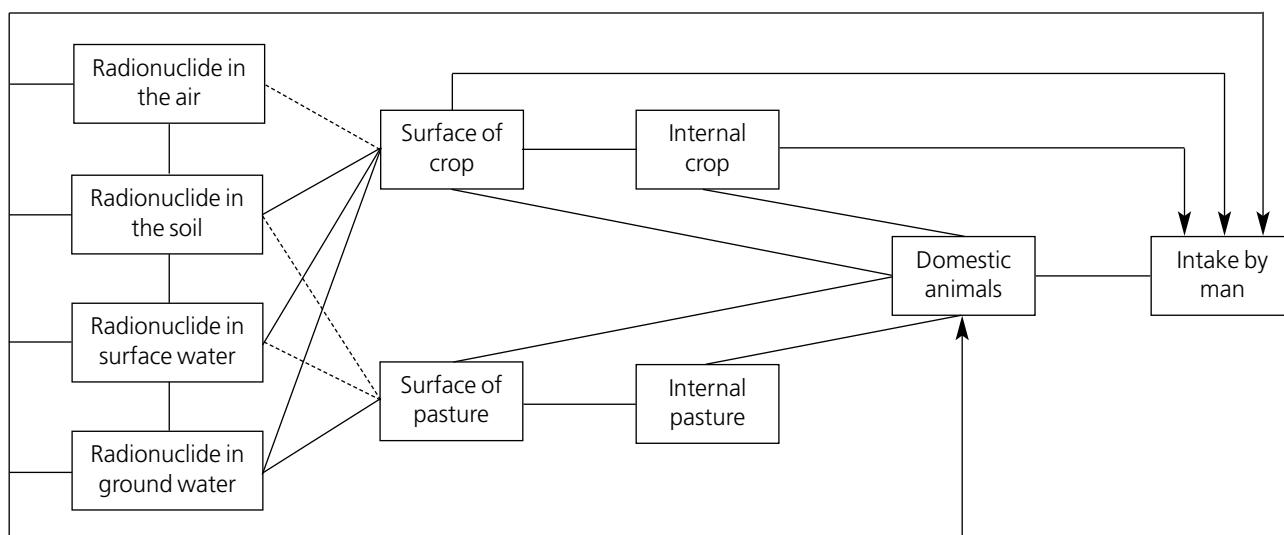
Radionuclide in the air

Radionuclide in the soil

Radionuclide in surface water

Radionuclide in ground water

Surface of crop

Internal crop

Surface of pasture

Internal pasture

Domestic animals

Intake by man